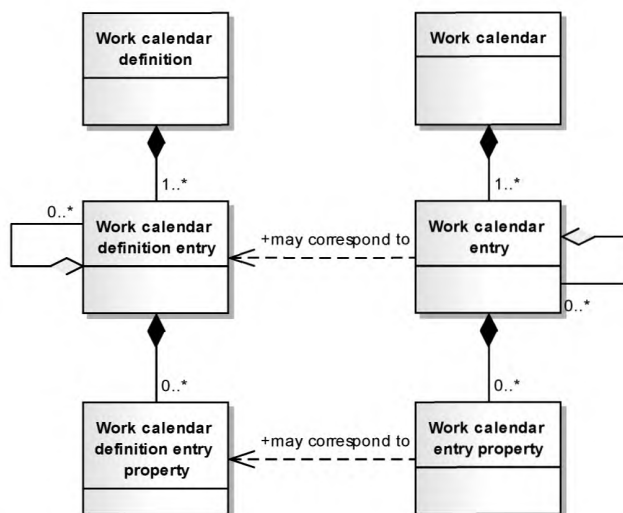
Work calendar definition

Work calendar

1..*

1..*

0..*

Work calendar definition entry

+may correspond to

Work calendar entry

0..*

0..*

0..*

Work calendar definition entry property

+may correspond to

Work calendar entry property